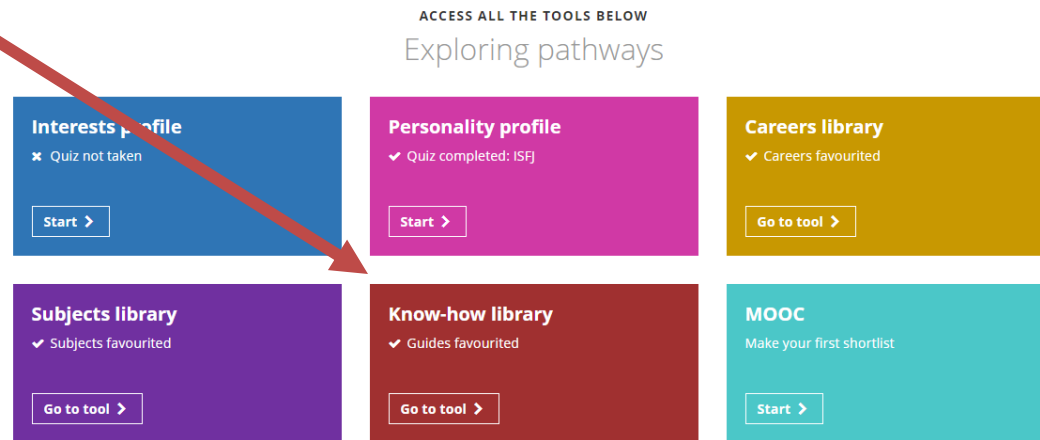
ACCESS ALL THE TOOLS BELOW

Exploring pathways

Interests profile
Quiz not taken
Start

Personality profile
Quiz completed: ISFJ
Start

Careers library
Careers favourited
Go to tool

Subjects library
Subjects favourited
Go to tool

Know-how library
Guides favourited
Go to tool

MOOC
Make your first shortlist
Start